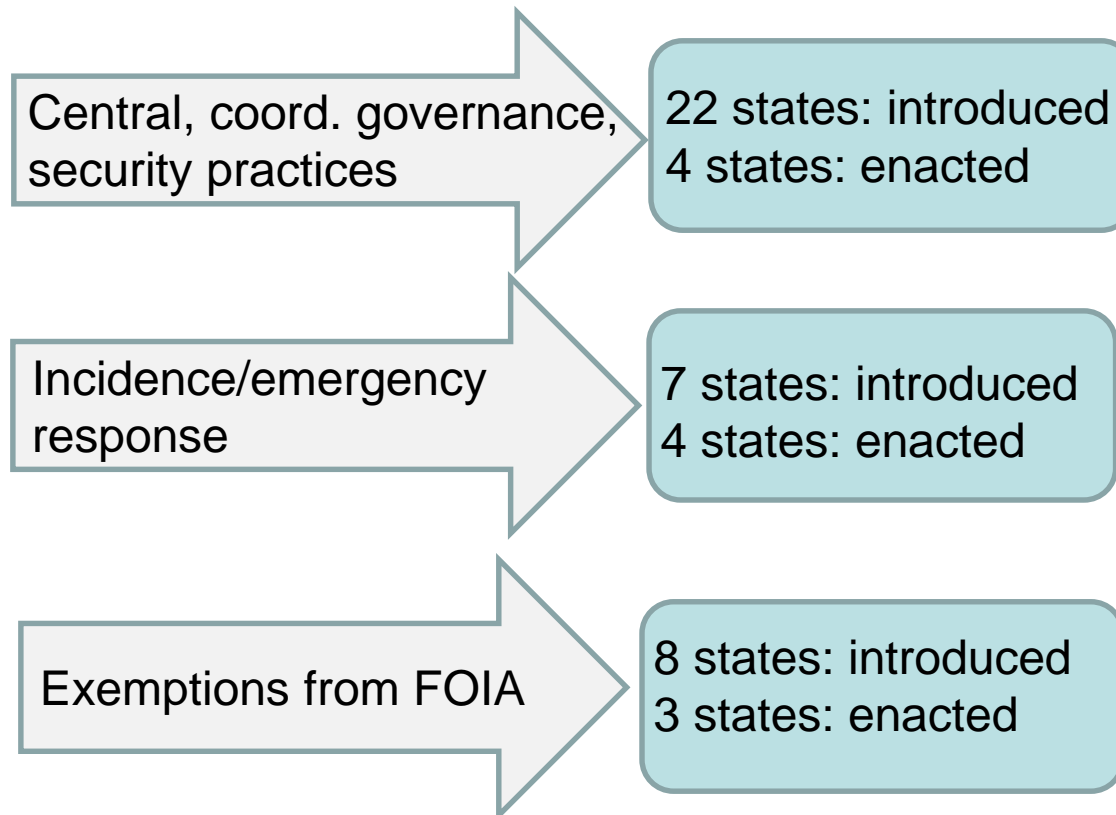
Central, coord. governance, security practices

22 states: introduced
4 states: enacted

Incidence/emergency response

7 states: introduced
4 states: enacted

Exemptions from FOIA

8 states: introduced
3 states: enacted